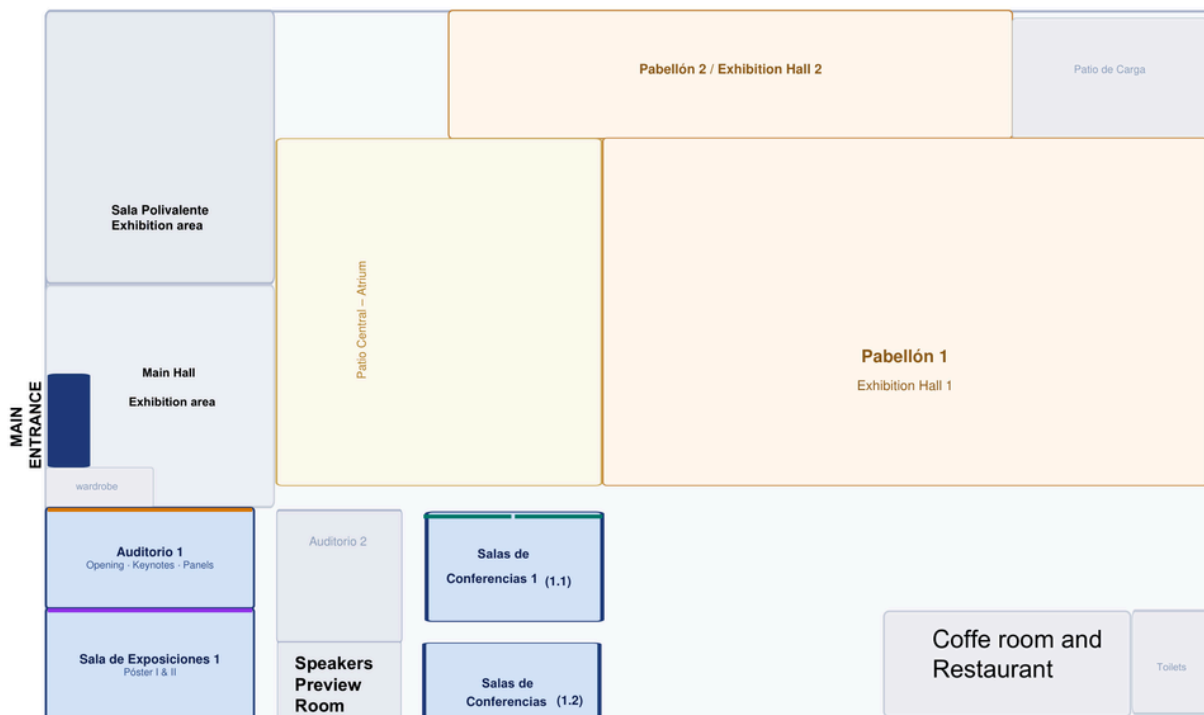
Pabellón 2 / Exhibition Hall 2

Patio de Carga

Sala Polivalente
Exhibition area

Patio Central – Atrium

Pabellón 1
Exhibition Hall 1

MAIN ENTRANCE

Main Hall
Exhibition area

wardrobe

Auditorio 1
Opening · Keynotes · Panels

Auditorio 2

Salas de Conferencias 1 (1.1)

Sala de Exposiciones 1
Póster I & II

Speakers Preview Room

Salas de Conferencias (1.2)

Coffe room and Restaurant

Toilets